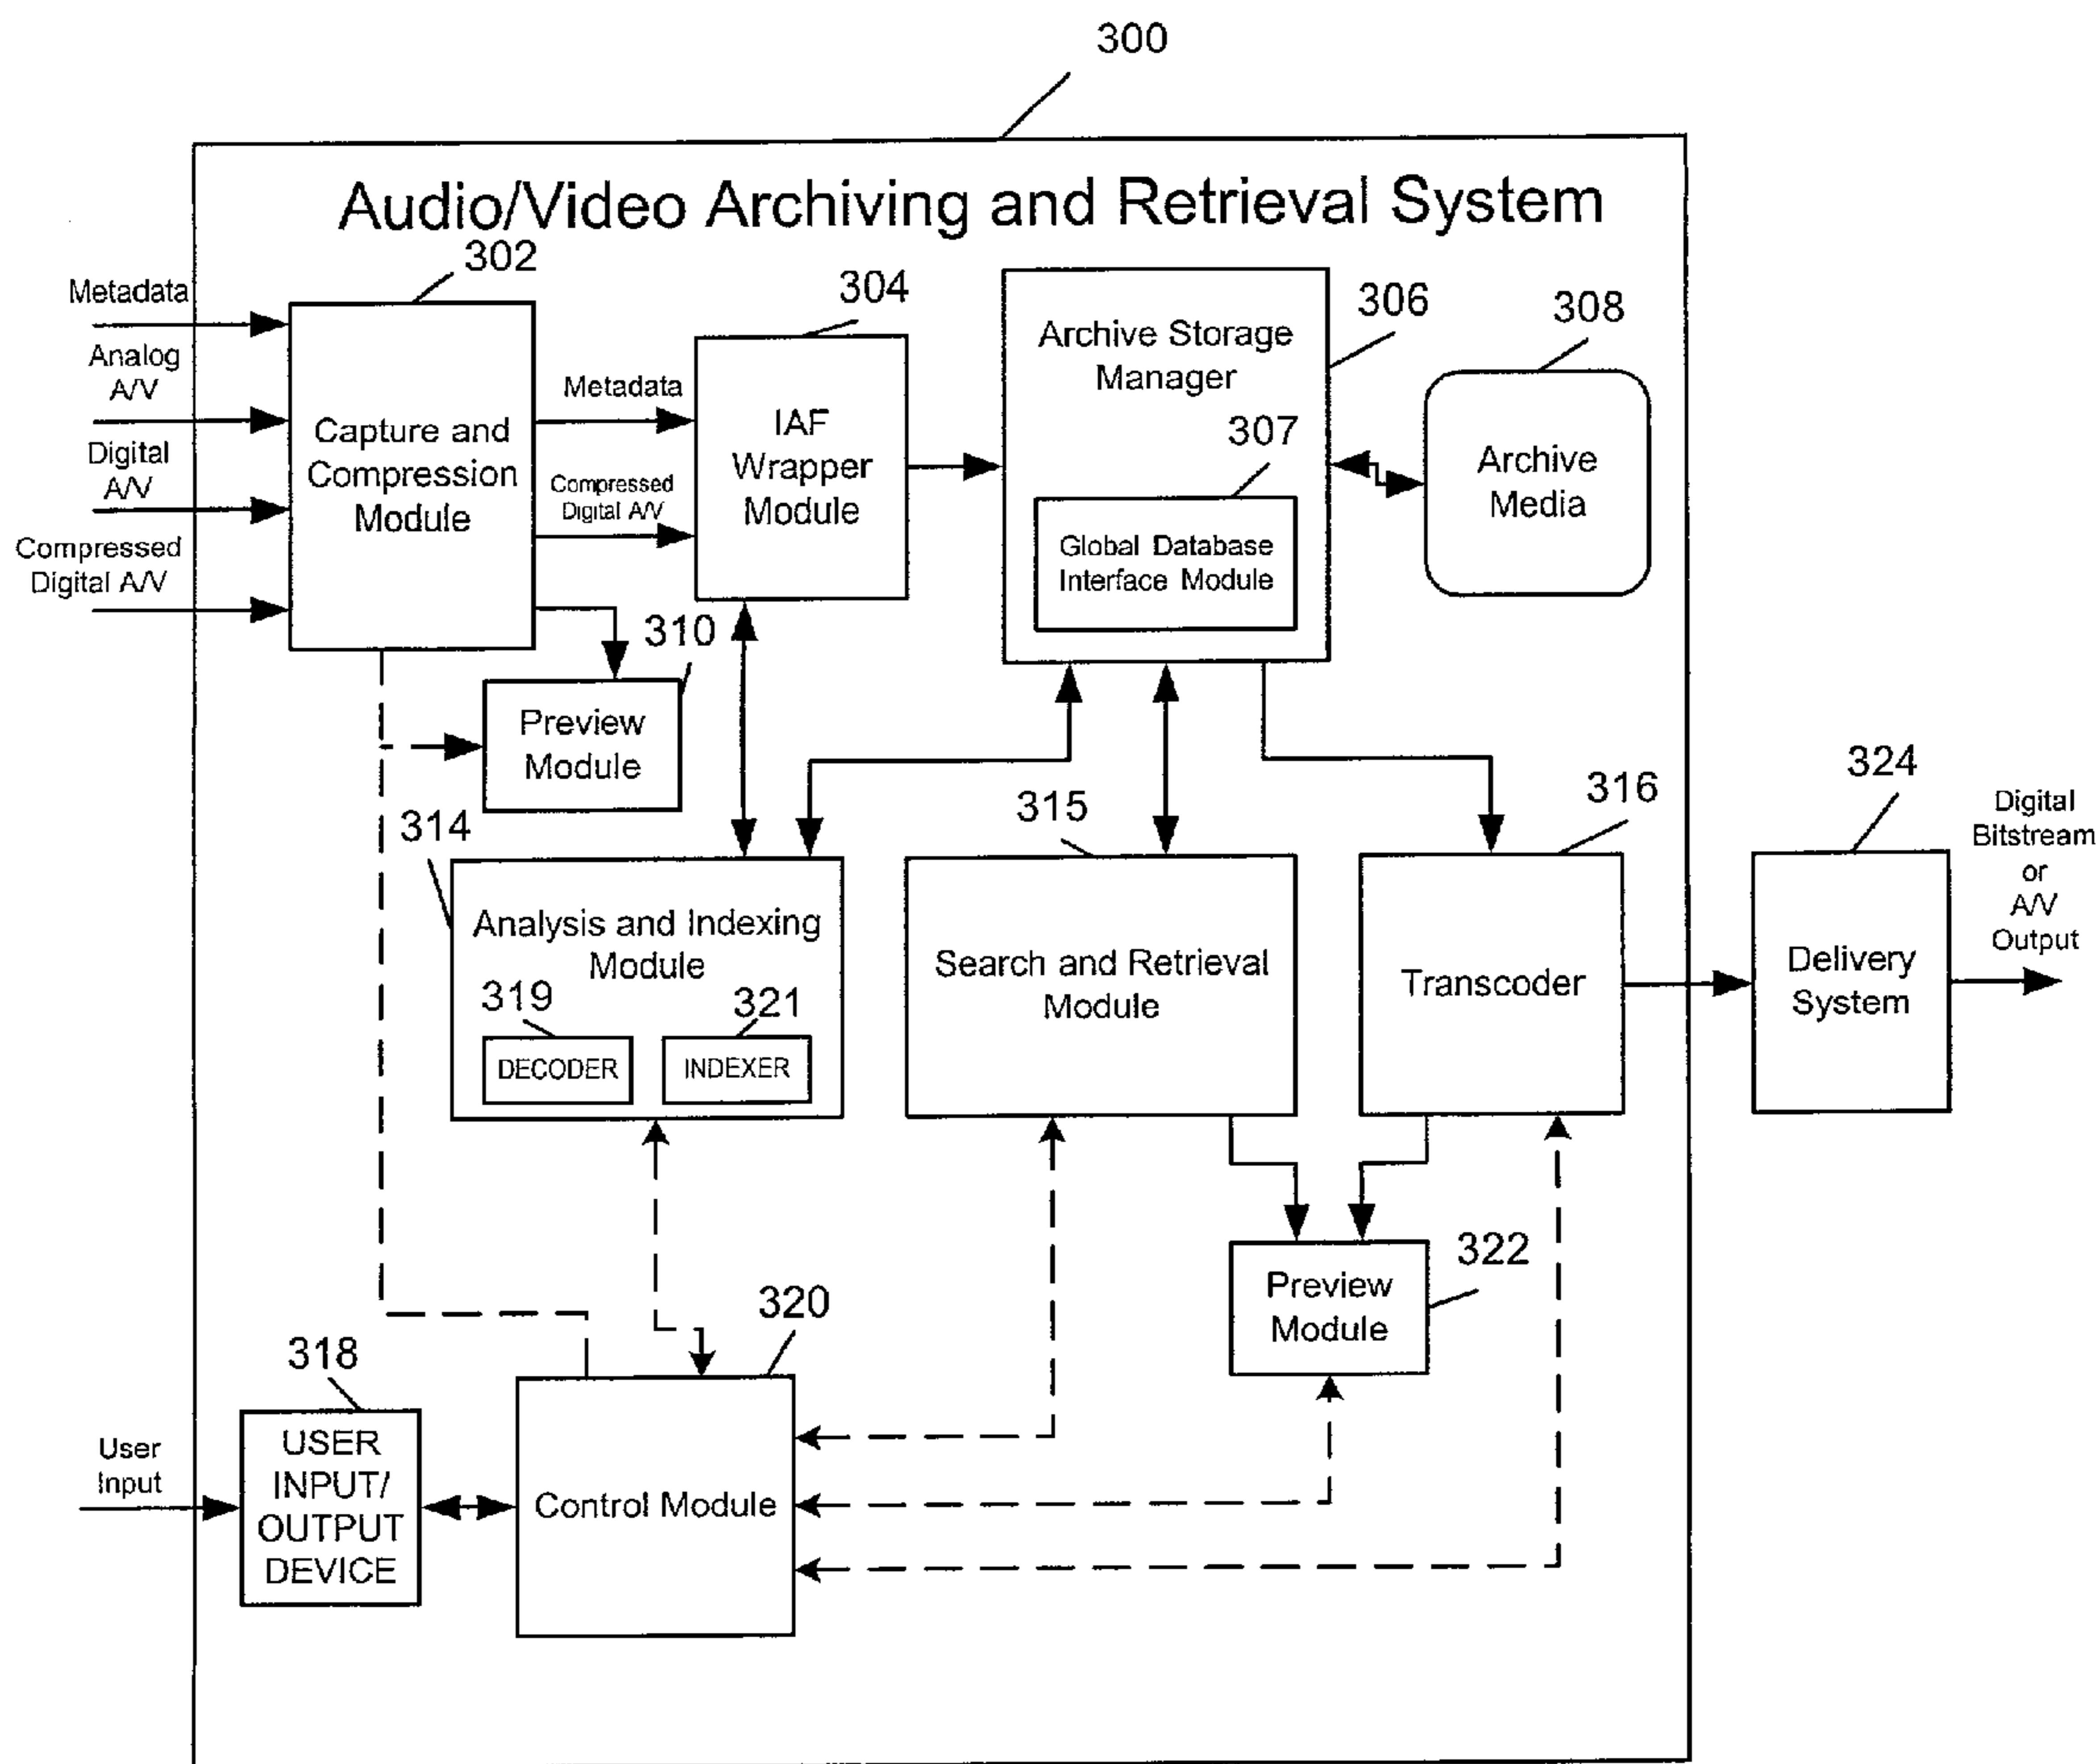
300

Audio/Video Archiving and Retrieval System

302

Metadata

Analog A/V

Digital A/V

Compressed Digital A/V

Capture and Compression Module

Metadata

Compressed Digital A/V

304

IAF Wrapper Module

Archive Storage Manager

306

307

Global Database Interface Module

308

Archive Media

310

Preview Module

314

Analysis and Indexing Module

319

DECODER

321

INDEXER

315

Search and Retrieval Module

316

Transcoder

324

Delivery System

Digital Bitstream or A/V Output

322

Preview Module

320

318

User Input

USER INPUT/ OUTPUT DEVICE

Control Module